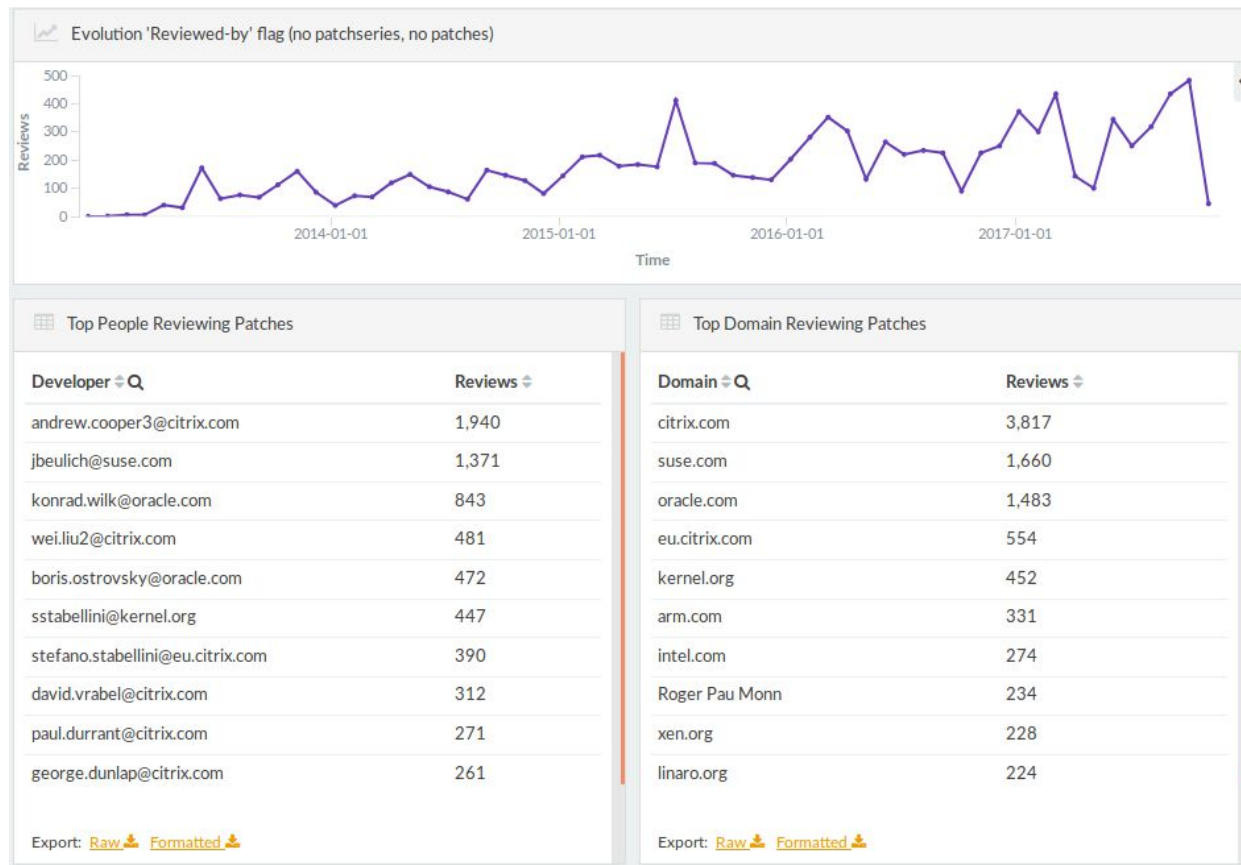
Evolution 'Reviewed-by' flag (no patchseries, no patches)

Reviews
500
400
300
200
100
0
2014-01-01
2015-01-01
2016-01-01
2017-01-01
Time

Top People Reviewing Patches

| Developer | Reviews |
|---|---|
| andrew.cooper3@citrix.com | 1,940 |
| jbeulich@suse.com | 1,371 |
| konrad.wilk@oracle.com | 843 |
| wei.liu2@citrix.com | 481 |
| boris.ostrovsky@oracle.com | 472 |
| sstabellini@kernel.org | 447 |
| stefano.stabellini@eu.citrix.com | 390 |
| david.vrabel@citrix.com | 312 |
| paul.durrant@citrix.com | 271 |
| george.dunlap@citrix.com | 261 |

Export: Raw Formatted

Top Domain Reviewing Patches

| Domain | Reviews |
|---|---|
| citrix.com | 3,817 |
| suse.com | 1,660 |
| oracle.com | 1,483 |
| eu.citrix.com | 554 |
| kernel.org | 452 |
| arm.com | 331 |
| intel.com | 274 |
| Roger Pau Monn | 234 |
| xen.org | 228 |
| linaro.org | 224 |

Export: Raw Formatted